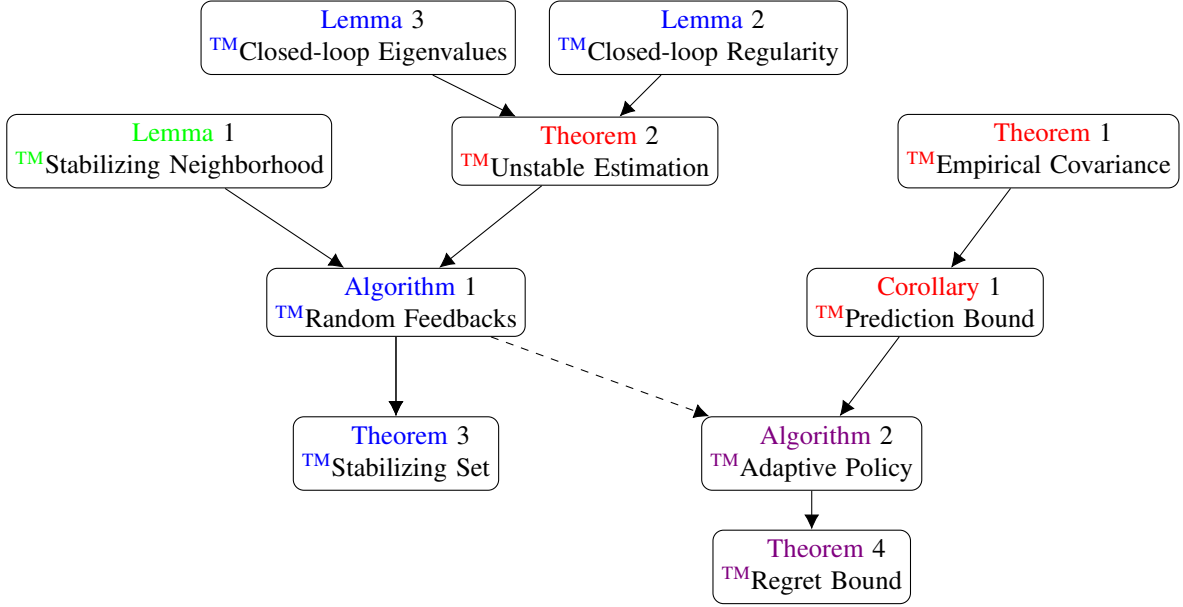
Lemma 3
TMClosed-loop Eigenvalues

Lemma 2
TMClosed-loop Regularity

Lemma 1
TMStabilizing Neighborhood

Theorem 2
TMUnstable Estimation

Theorem 1
TMEmpirical Covariance

Algorithm 1
TMRandom Feedbacks

Corollary 1
TMPrediction Bound

Theorem 3
TMStabilizing Set

Algorithm 2
TMAdaptive Policy

Theorem 4
TMRegret Bound